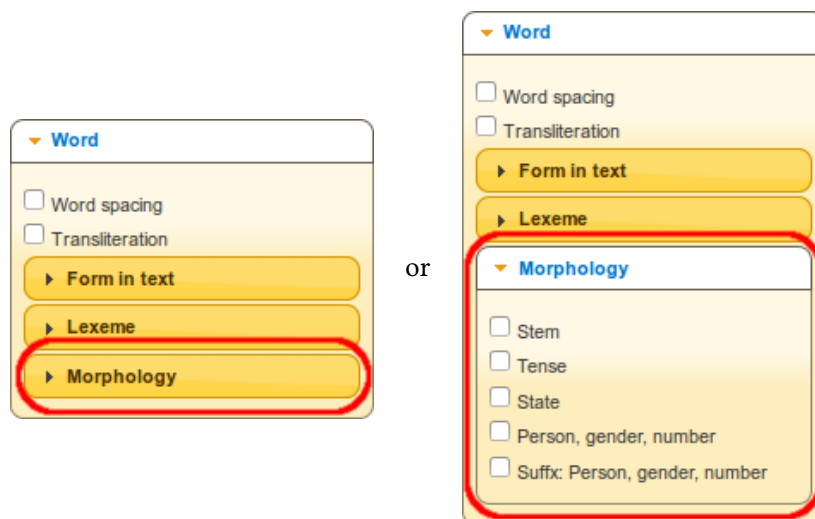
Word

Word spacing
Transliteration

Form in text

Lexeme

Morphology

or

Word

Word spacing
Transliteration

Form in text

Lexeme

Morphology

Stem
Tense
State
Person, gender, number
Suffx: Person, gender, number